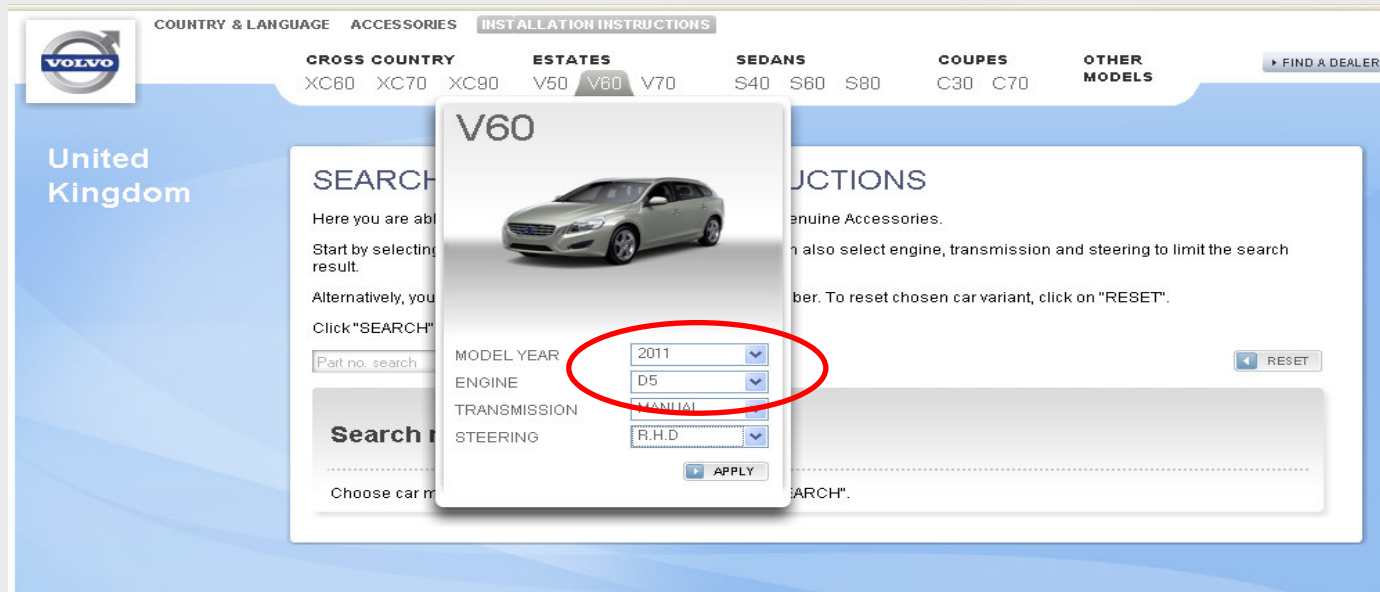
VOLVO

COUNTRY & LANGUAGE ACCESSORIES INSTALLATION INSTRUCTIONS

CROSS COUNTRY
XC60 XC70 XC90

ESTATES
V50 V60 V70

SEDANS
S40 S60 S80

COUPES
C30 C70

OTHER MODELS

▸ FIND A DEALER

United Kingdom

SEARCH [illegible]UCTIONS

Here you are abl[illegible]enuine Accessories.

Start by selecting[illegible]n also select engine, transmission and steering to limit the search result.

Alternatively, you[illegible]ber. To reset chosen car variant, click on "RESET".

Click "SEARCH"

Part no. search

RESET

Search r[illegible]

Choose car m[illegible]EARCH".

V60

MODEL YEAR 2011
ENGINE D5
TRANSMISSION MANUAL
STEERING R.H.D

APPLY